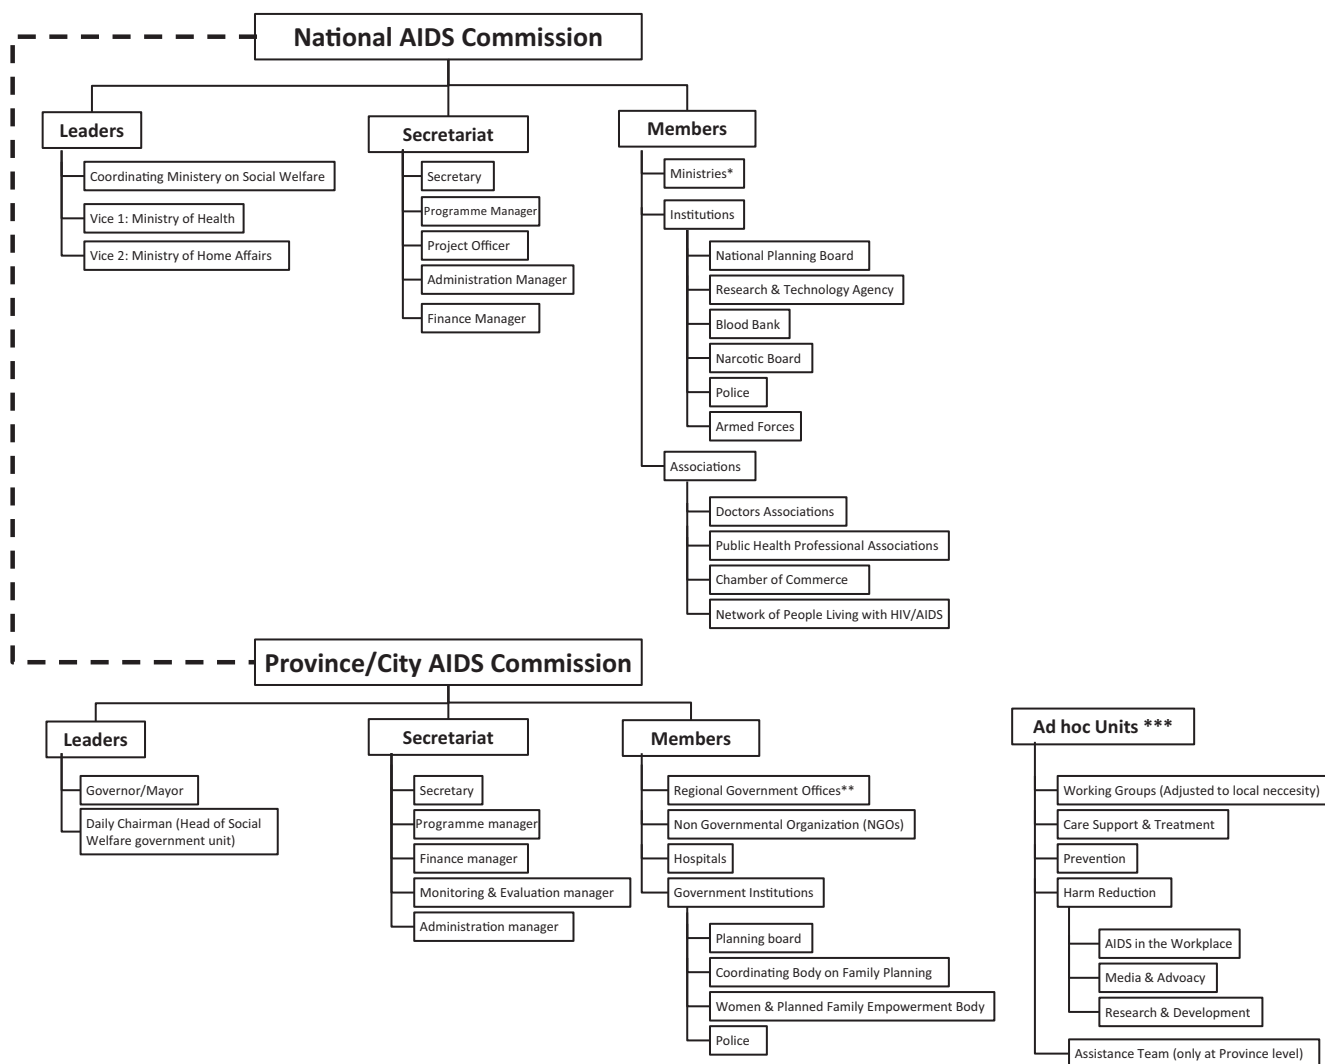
National AIDS Commission

Leaders
Coordinating Ministery on Social Welfare
Vice 1: Ministry of Health
Vice 2: Ministry of Home Affairs

Secretariat
Secretary
Programme Manager
Project Officer
Administration Manager
Finance Manager

Members
Ministries*
Institutions
National Planning Board
Research & Technology Agency
Blood Bank
Narcotic Board
Police
Armed Forces
Associations
Doctors Associations
Public Health Professional Associations
Chamber of Commerce
Network of People Living with HIV/AIDS

Province/City AIDS Commission

Leaders
Governor/Mayor
Daily Chairman (Head of Social Welfare government unit)

Secretariat
Secretary
Programme manager
Finance manager
Monitoring & Evaluation manager
Administration manager

Members
Regional Government Offices**
Non Governmental Organization (NGOs)
Hospitals
Government Institutions
Planning board
Coordinating Body on Family Planning
Women & Planned Family Empowerment Body
Police

Ad hoc Units ***
Working Groups (Adjusted to local necesity)
Care Support & Treatment
Prevention
Harm Reduction
AIDS in the Workplace
Media & Advoacy
Research & Development
Assistance Team (only at Province level)